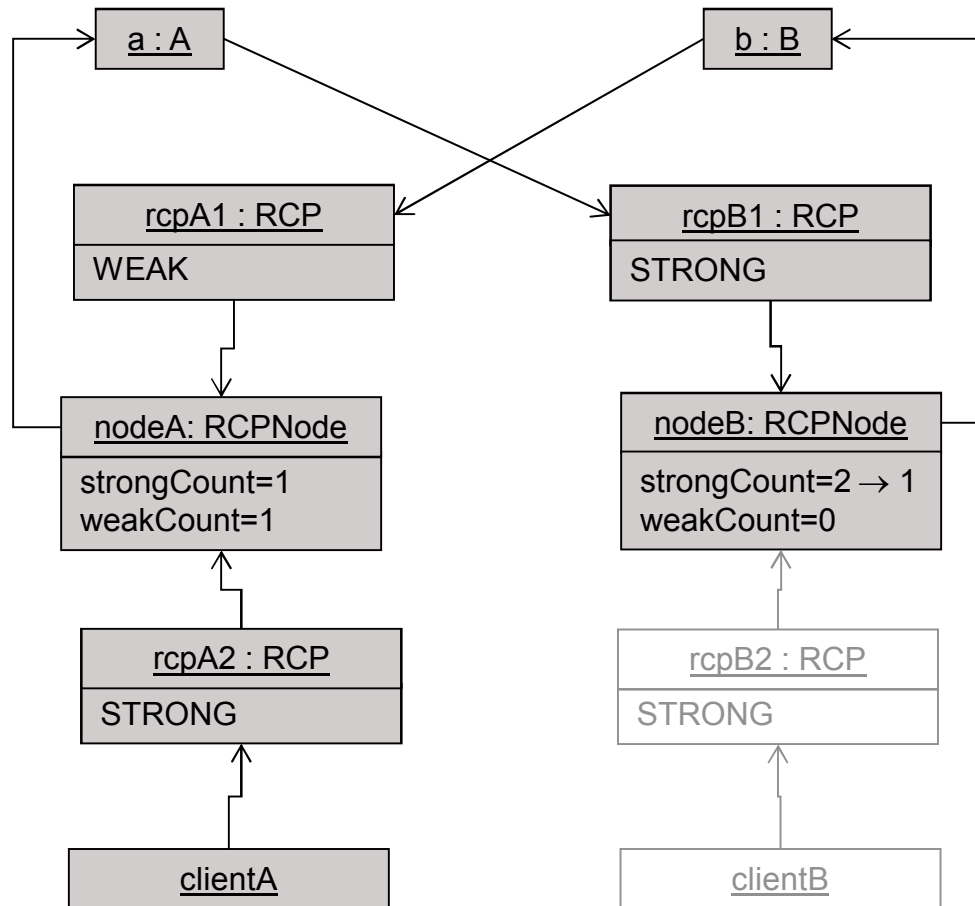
a : A

b : B

rcpA1 : RCP
WEAK

rcpB1 : RCP
STRONG

nodeA: RCPNode
strongCount=1
weakCount=1

nodeB: RCPNode
strongCount=2 $\rightarrow$ 1
weakCount=0

rcpA2 : RCP
STRONG

rcpB2 : RCP
STRONG

clientA

clientB